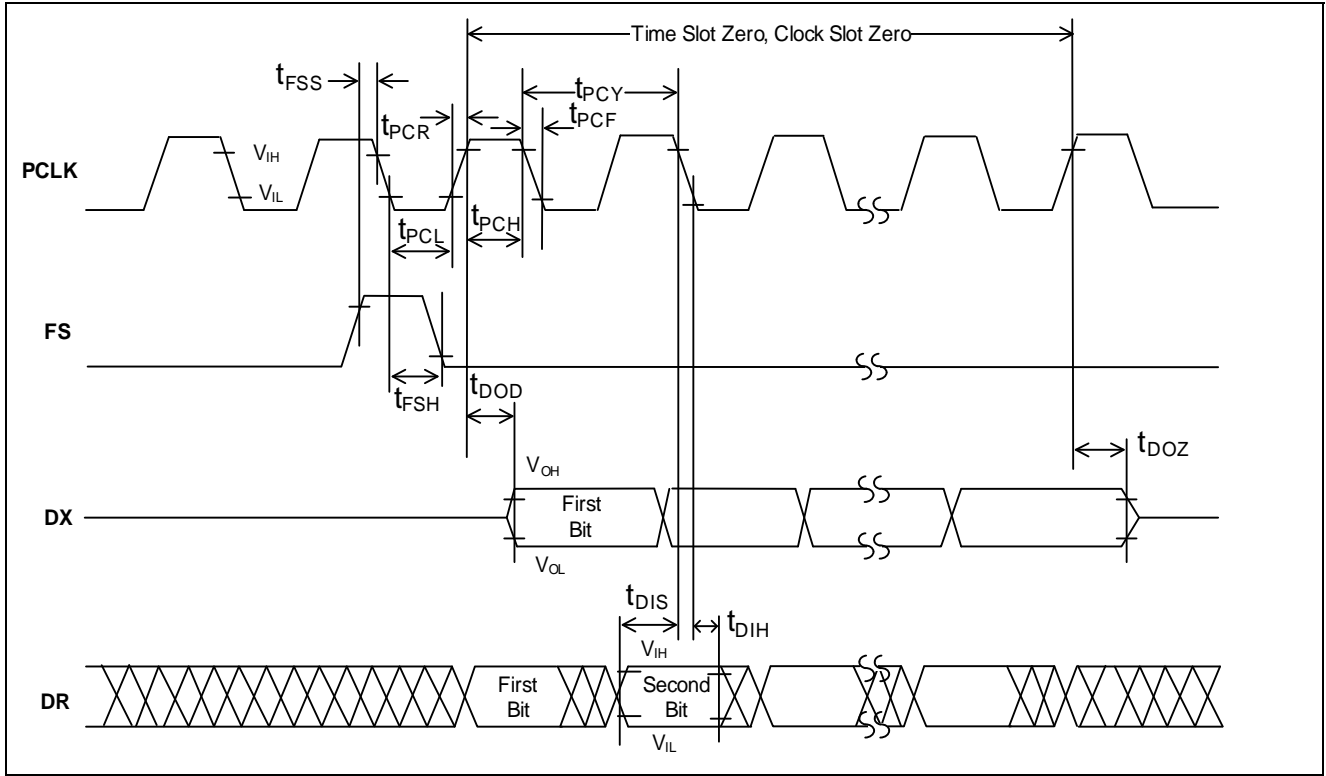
Time Slot Zero, Clock Slot Zero

$t_{FSS}$

$t_{PCY}$

$t_{PCR}$

$t_{PCF}$

PCLK

$V_{IH}$

$V_{IL}$

$t_{PCL}$

$t_{PCH}$

FS

$t_{FSH}$

$t_{DOD}$

$t_{DOZ}$

$V_{OH}$

DX

First Bit

$V_{OL}$

$t_{DIS}$

$t_{DIH}$

$V_{IH}$

DR

First Bit

Second Bit

$V_{IL}$